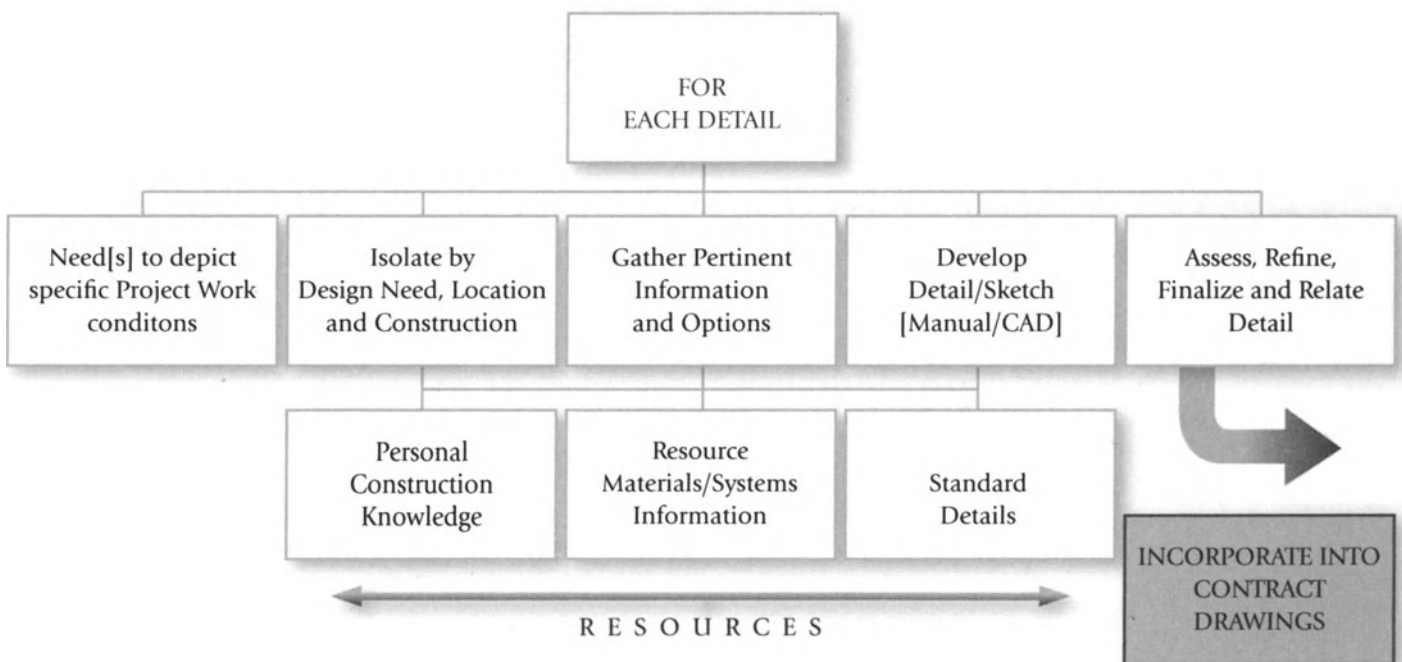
FOR EACH DETAIL

Need[s] to depict specific Project Work conditons

Isolate by Design Need, Location and Construction

Gather Pertinent Information and Options

Develop Detail/Sketch [Manual/CAD]

Assess, Refine, Finalize and Relate Detail

Personal Construction Knowledge

Resource Materials/Systems Information

Standard Details

RESOURCES

INCORPORATE INTO CONTRACT DRAWINGS